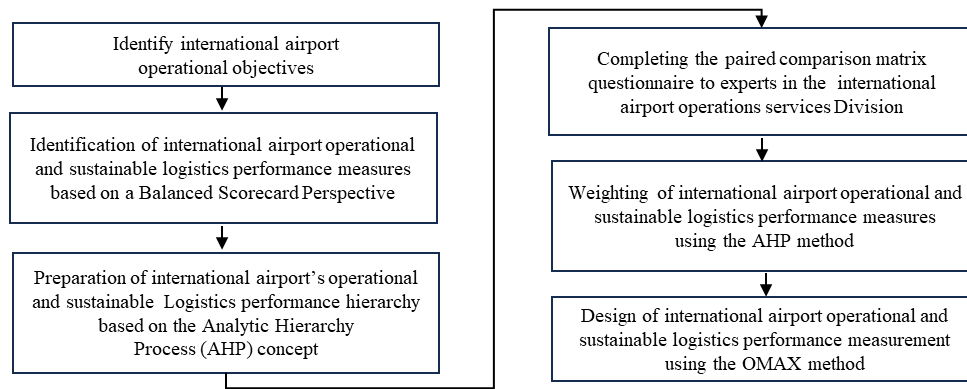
Identify international airport operational objectives

Identification of international airport operational and sustainable logistics performance measures based on a Balanced Scorecard Perspective

Preparation of international airport's operational and sustainable Logistics performance hierarchy based on the Analytic Hierarchy Process (AHP) concept

Completing the paired comparison matrix questionnaire to experts in the international airport operations services Division

Weighting of international airport operational and sustainable logistics performance measures using the AHP method

Design of international airport operational and sustainable logistics performance measurement using the OMAX method